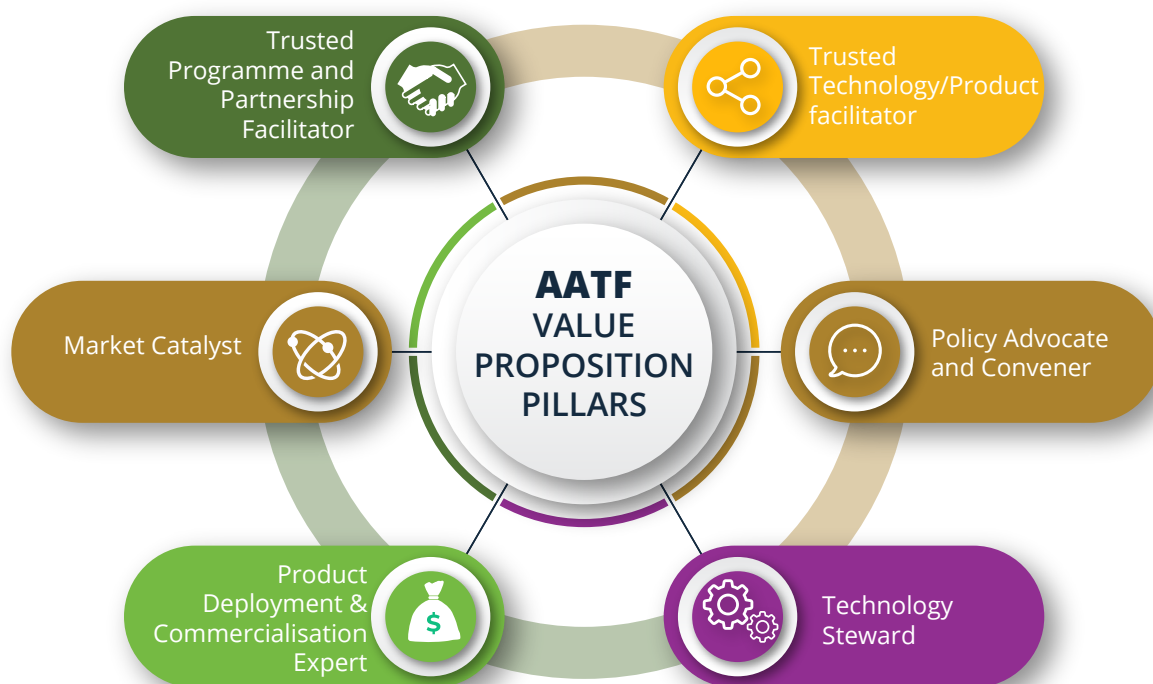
Trusted Programme and Partnership Facilitator

Trusted Technology/Product facilitator

AATF VALUE PROPOSITION PILLARS

Market Catalyst

Policy Advocate and Convener

Product Deployment & Commercialisation Expert

$

Technology Steward